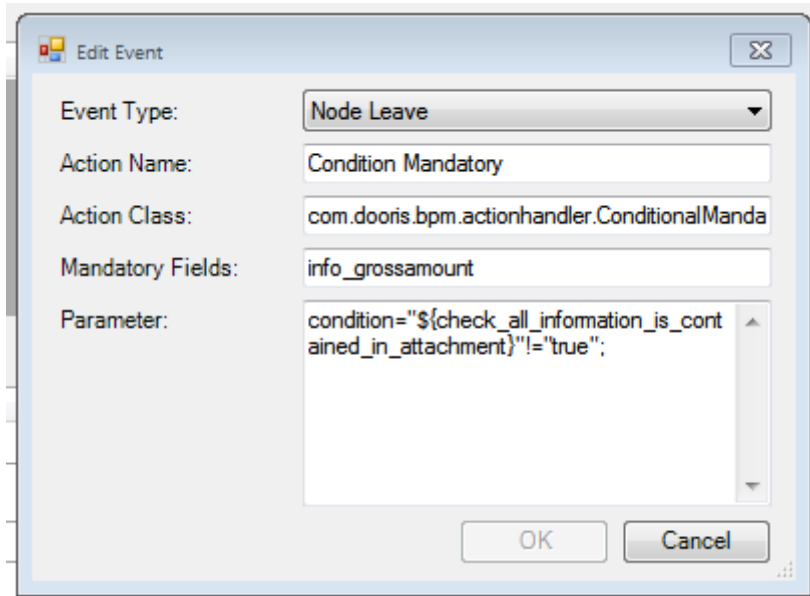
Edit Event

Event Type: Node Leave

Action Name: Condition Mandatory

Action Class: com.dooris.bpm.actionhandler.ConditionalManda

Mandatory Fields: info_grossamount

Parameter: condition="${check_all_information_is_contained_in_attachment}"!="true";

OK

Cancel